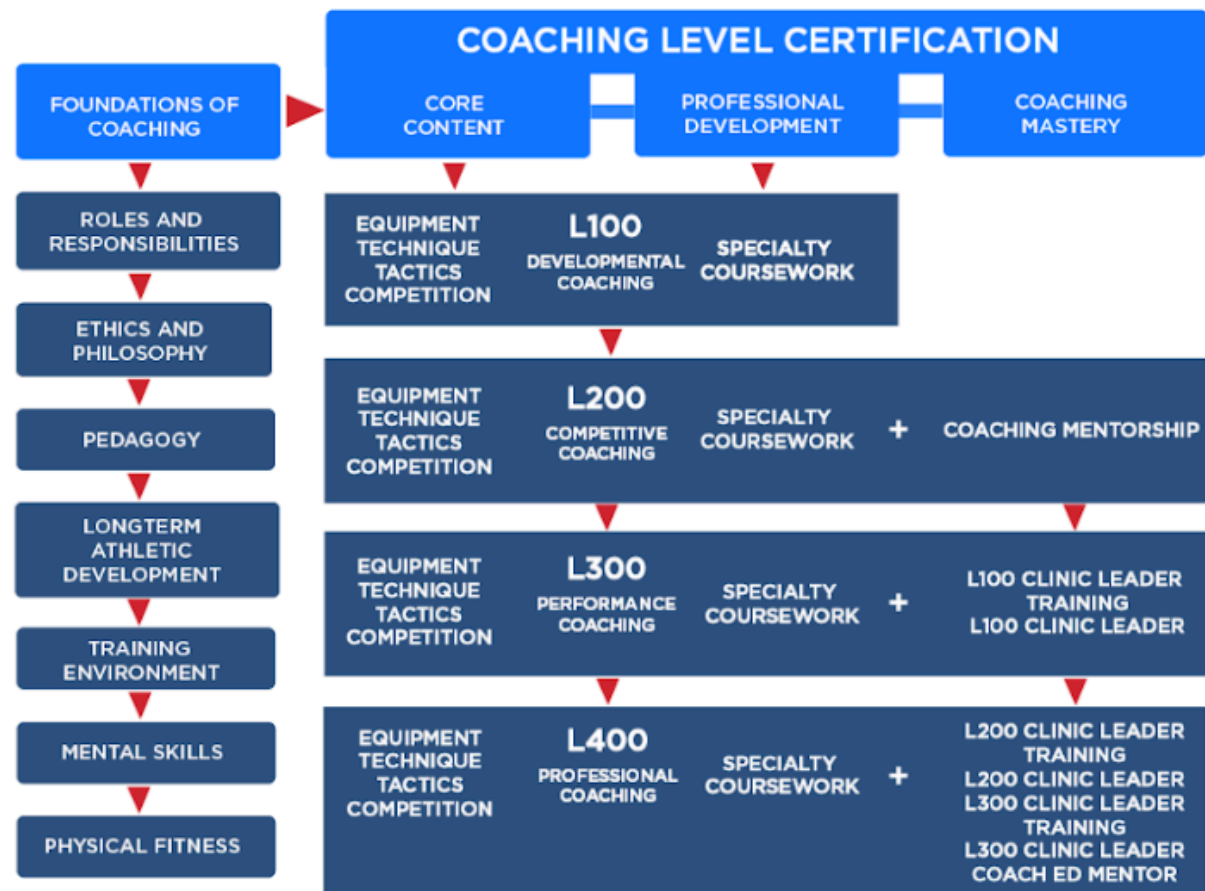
COACHING LEVEL CERTIFICATION

FOUNDATIONS OF COACHING

CORE CONTENT

PROFESSIONAL DEVELOPMENT

COACHING MASTERY

ROLES AND RESPONSIBILITIES

ETHICS AND PHILOSOPHY

PEDAGOGY

LONGTERM ATHLETIC DEVELOPMENT

TRAINING ENVIRONMENT

MENTAL SKILLS

PHYSICAL FITNESS

EQUIPMENT TECHNIQUE TACTICS COMPETITION

L100
DEVELOPMENTAL COACHING

SPECIALTY COURSEWORK

EQUIPMENT TECHNIQUE TACTICS COMPETITION

L200
COMPETITIVE COACHING

SPECIALTY COURSEWORK

+

COACHING MENTORSHIP

EQUIPMENT TECHNIQUE TACTICS COMPETITION

L300
PERFORMANCE COACHING

SPECIALTY COURSEWORK

+

L100 CLINIC LEADER TRAINING
L100 CLINIC LEADER

EQUIPMENT TECHNIQUE TACTICS COMPETITION

L400
PROFESSIONAL COACHING

SPECIALTY COURSEWORK

+

L200 CLINIC LEADER TRAINING
L200 CLINIC LEADER
L300 CLINIC LEADER TRAINING
L300 CLINIC LEADER
COACH ED MENTOR